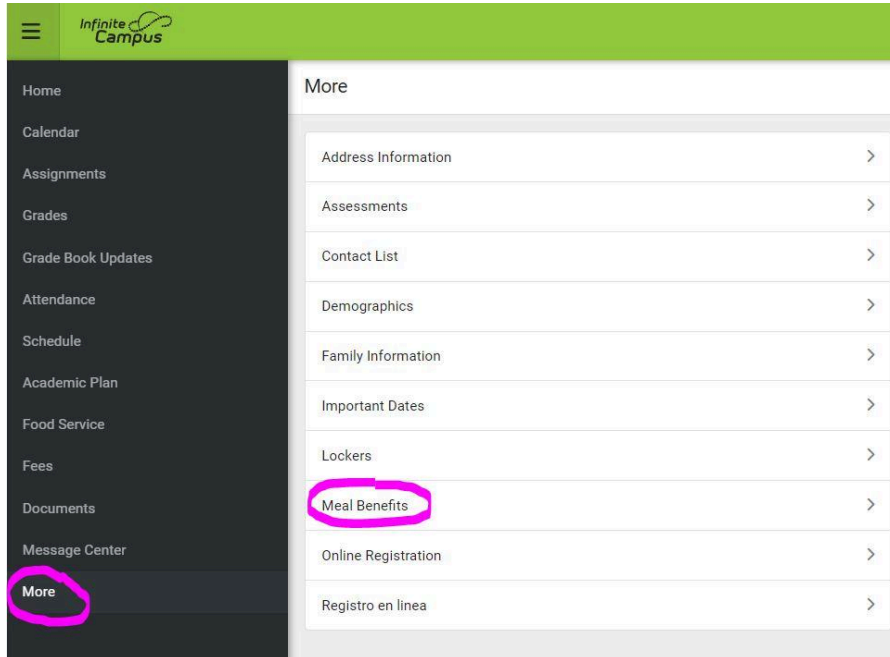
Infinite Campus

Home
Calendar
Assignments
Grades
Grade Book Updates
Attendance
Schedule
Academic Plan
Food Service
Fees
Documents
Message Center
More

More

Address Information
Assessments
Contact List
Demographics
Family Information
Important Dates
Lockers
Meal Benefits
Online Registration
Registro en linea